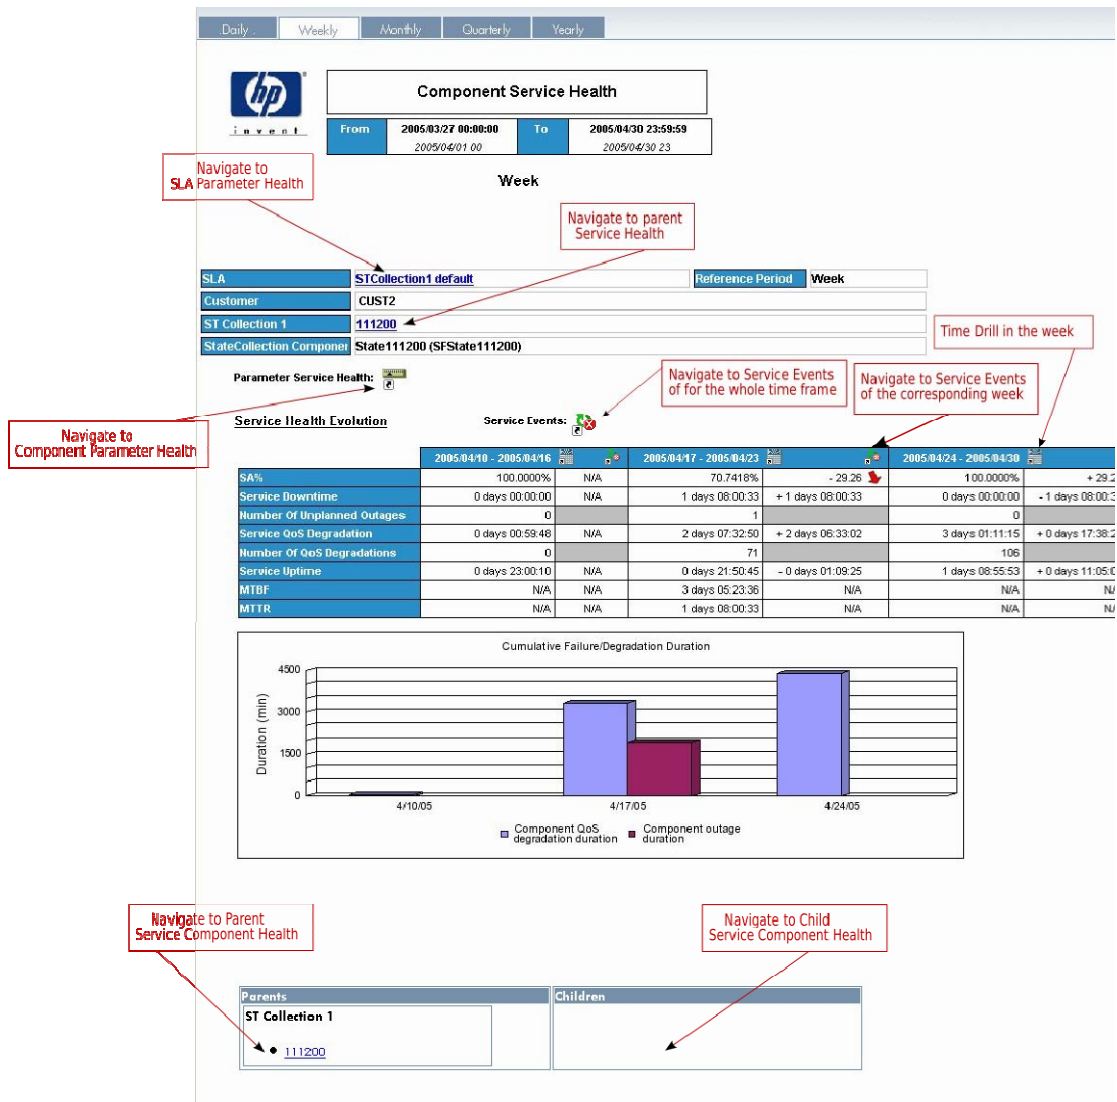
Daily Weekly Monthly Quarterly Yearly

invent

Component Service Health

| From | 2005/03/27 00:00:00 2005/04/01 00 | To | 2005/04/30 23:59:59 2005/04/30 23 |
|---|---|---|---|

Week

Navigate to SLA Parameter Health

Navigate to parent Service Health

| SLA | STCollection1 default | Reference Period | Week |
|---|---|---|---|
| Customer | CUST2 | | |
| ST Collection 1 | 111200 | | |
| StateCollection Componer | State111200 (SFState111200) | | |

Time Drill in the week

Parameter Service Health:

Navigate to Service Events of for the whole time frame

Navigate to Service Events of the corresponding week

Navigate to Component Parameter Health

Service Health Evolution

Service Events:

| | 2005/04/10 - 2005/04/16 | | 2005/04/17 - 2005/04/23 | | 2005/04/24 - 2005/04/30 | |
|---|---|---|---|---|---|---|
| SA% | 100.0000% | N/A | 70.7418% | - 29.26 | 100.0000% | + 29.2 |
| Service Downtime | 0 days 00:00:00 | N/A | 1 days 08:00:33 | + 1 days 08:00:33 | 0 days 00:00:00 | - 1 days 08:00:3 |
| Number Of Unplanned Outages | 0 | | 1 | | 0 | |
| Service QoS Degradation | 0 days 00:59:48 | N/A | 2 days 07:32:50 | + 2 days 06:33:02 | 3 days 01:11:15 | + 0 days 17:38:2 |
| Number Of QoS Degradations | 0 | | 71 | | 106 | |
| Service Uptime | 0 days 23:00:10 | N/A | 0 days 21:50:45 | - 0 days 01:09:25 | 1 days 08:55:53 | + 0 days 11:05:0 |
| MTBF | N/A | N/A | 3 days 05:23:36 | N/A | N/A | N/ |
| MTTR | N/A | N/A | 1 days 08:00:33 | N/A | N/A | N/ |

Cumulative Failure/Degradation Duration

4500
3000
1500
0
Duration (min)
4/10/05
4/17/05
4/24/05
Component QoS degradation duration
Component outage duration

Navigate to Parent Service Component Health

Navigate to Child Service Component Health

Parents
ST Collection 1
• 111200

Children